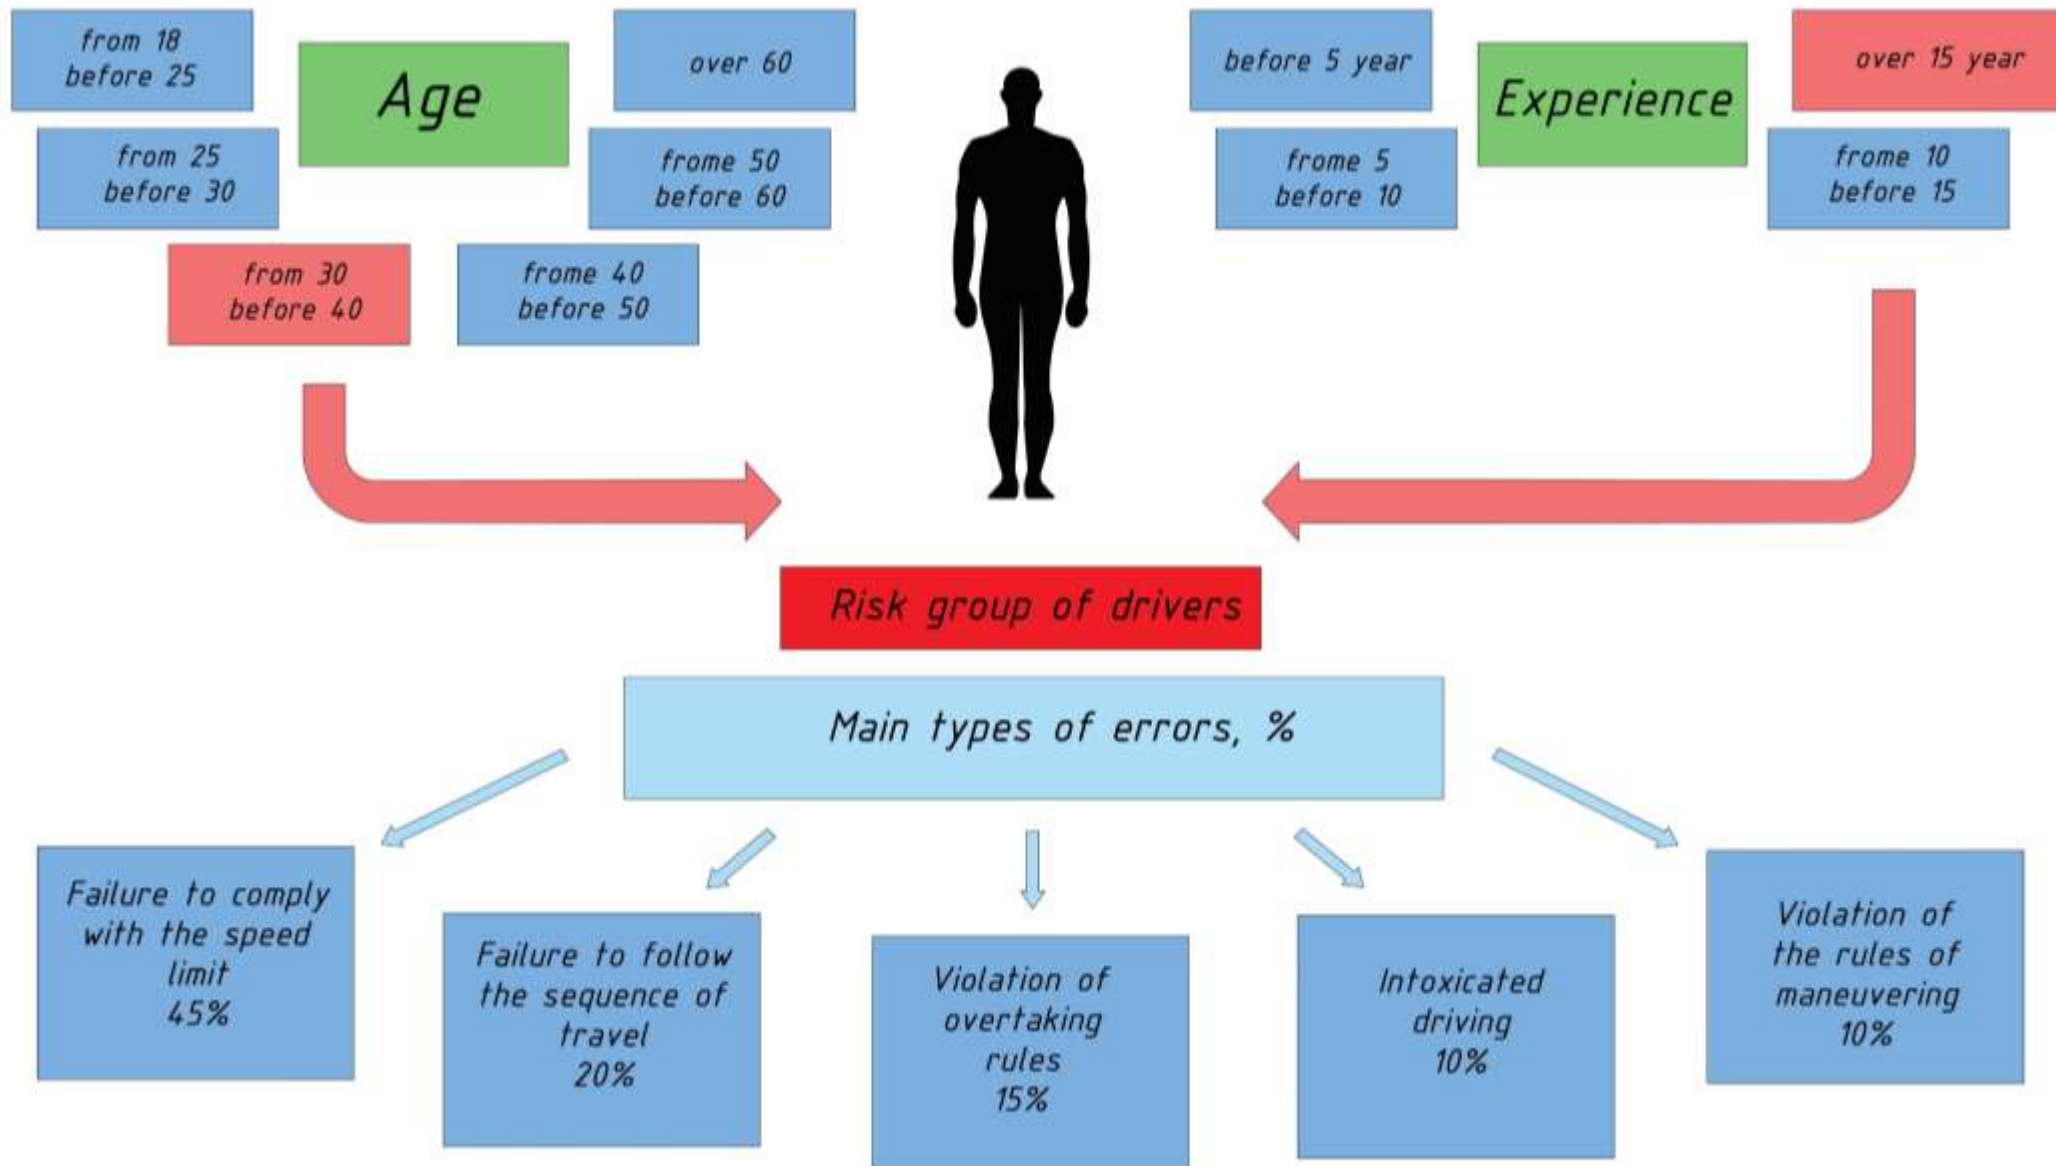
from 18
before 25

Age

over 60

from 25
before 30

frome 50
before 60

from 30
before 40

frome 40
before 50

before 5 year

Experience

over 15 year

frome 5
before 10

frome 10
before 15

Risk group of drivers

Main types of errors, %

Failure to comply with the speed limit
45%

Failure to follow the sequence of travel
20%

Violation of overtaking rules
15%

Intoxicated driving
10%

Violation of the rules of maneuvering
10%